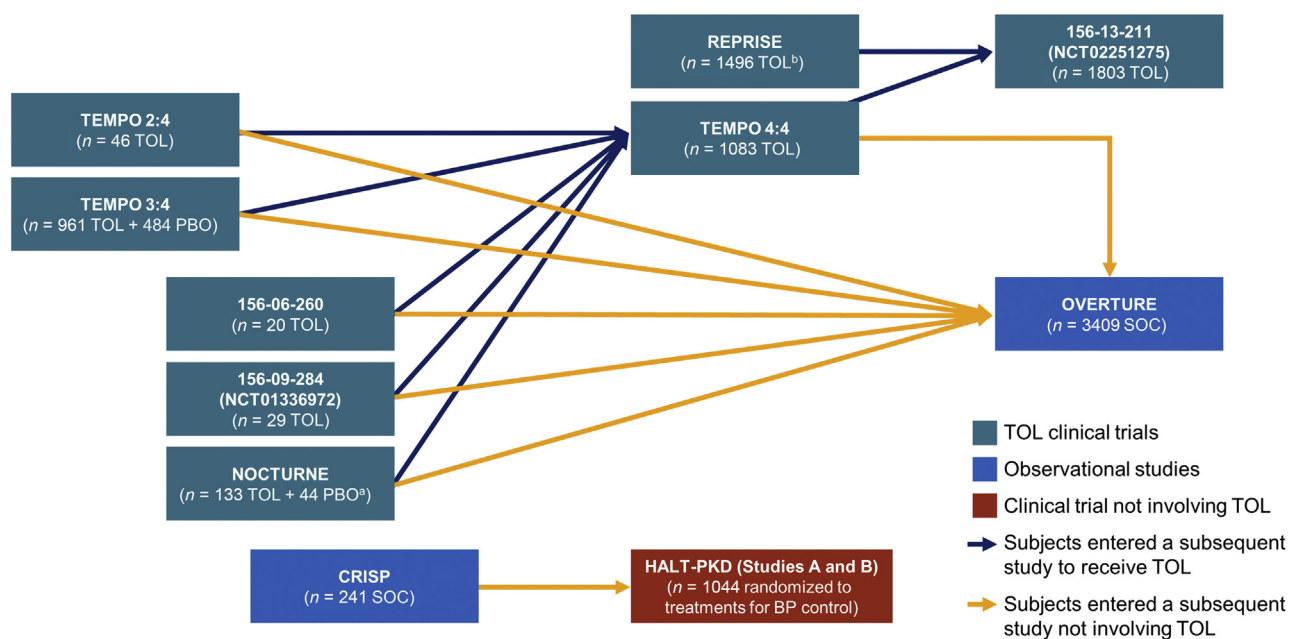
REPRISE
($n$ = 1496 TOL$^b$)

156-13-211
(NCT02251275)
($n$ = 1803 TOL)

TEMPO 2:4
($n$ = 46 TOL)

TEMPO 4:4
($n$ = 1083 TOL)

TEMPO 3:4
($n$ = 961 TOL + 484 PBO)

156-06-260
($n$ = 20 TOL)

OVERTURE
($n$ = 3409 SOC)

156-09-284
(NCT01336972)
($n$ = 29 TOL)

NOCTURNE
($n$ = 133 TOL + 44 PBO$^a$)

CRISP
($n$ = 241 SOC)

HALT-PKD (Studies A and B)
($n$ = 1044 randomized to treatments for BP control)

TOL clinical trials
Observational studies
Clinical trial not involving TOL
Subjects entered a subsequent study to receive TOL
Subjects entered a subsequent study not involving TOL